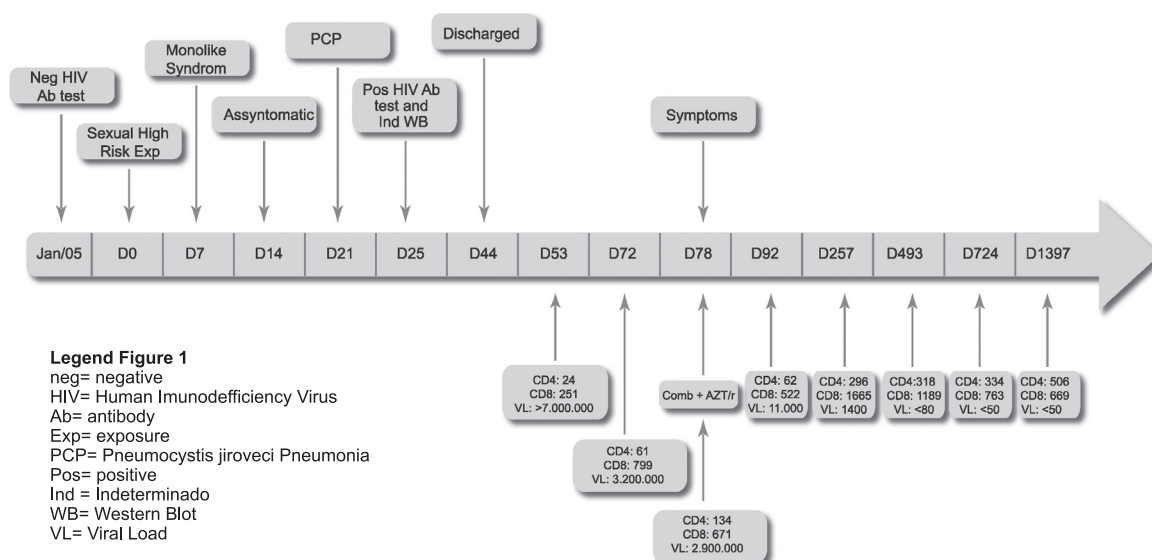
Neg HIV Ab test

Sexual High Risk Exp

Monolike Syndrom

Assyntomatic

PCP

Pos HIV Ab test and Ind WB

Discharged

Symptoms

| Jan/05 | D0 | D7 | D14 | D21 | D25 | D44 | D53 | D72 | D78 | D92 | D257 | D493 | D724 | D1397 |
|---|---|---|---|---|---|---|---|---|---|---|---|---|---|---|

CD4: 24
CD8: 251
VL: >7.000.000

CD4: 61
CD8: 799
VL: 3.200.000

Comb + AZT/r

CD4: 134
CD8: 671
VL: 2.900.000

CD4: 62
CD8: 522
VL: 11.000

CD4: 296
CD8: 1665
VL: 1400

CD4:318
CD8: 1189
VL: <80

CD4: 334
CD8: 763
VL: <50

CD4: 506
CD8: 669
VL: <50

Legend Figure 1
neg= negative
HIV= Human Imunodefficiency Virus
Ab= antibody
Exp= exposure
PCP= Pneumocystis jiroveci Pneumonia
Pos= positive
Ind = Indeterminado
WB= Western Blot
VL= Viral Load